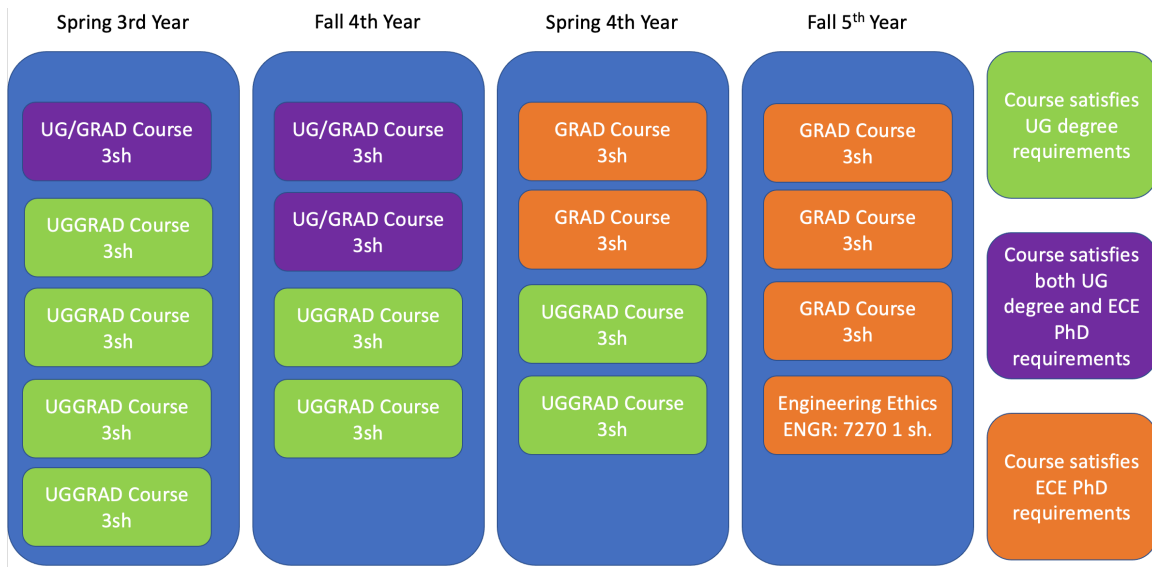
Spring 3rd Year

UG/GRAD Course 3sh

UGGRAD Course 3sh

UGGRAD Course 3sh

UGGRAD Course 3sh

UGGRAD Course 3sh

Fall 4th Year

UG/GRAD Course 3sh

UG/GRAD Course 3sh

UGGRAD Course 3sh

UGGRAD Course 3sh

Spring 4th Year

GRAD Course 3sh

GRAD Course 3sh

UGGRAD Course 3sh

UGGRAD Course 3sh

Fall 5$^{th}$ Year

GRAD Course 3sh

GRAD Course 3sh

GRAD Course 3sh

Engineering Ethics ENGR: 7270 1 sh.

Course satisfies UG degree requirements

Course satisfies both UG degree and ECE PhD requirements

Course satisfies ECE PhD requirements